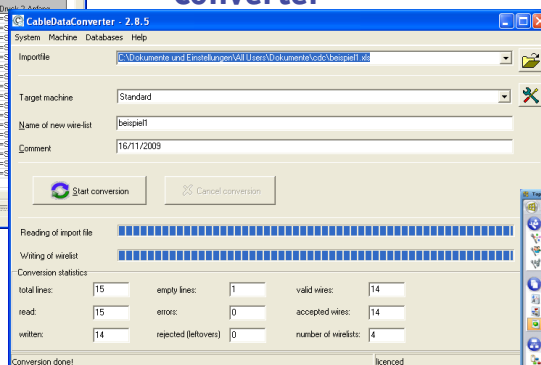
Converter

CableDataConverter - 2.8.5

System Machine Databases Help

Importfile C:\Dokumente und Einstellungen\All Users\Dokumente\cdc\beispiel1.xls

Target machine Standard

Name of new wire-list beispiel1

Comment 16/11/2009

Start conversion

Cancel conversion

Reading of import file

Writing of wirelist

Conversion statistics

| | | | | | |
|---|---|---|---|---|---|
| total lines: | 15 | empty lines: | 1 | valid wires: | 14 |
| read: | 15 | errors: | 0 | accepted wires: | 14 |
| written: | 14 | rejected (leftovers) | 0 | number of wirelists: | 4 |

Conversion done!

licenced

Druck 2 Anfang